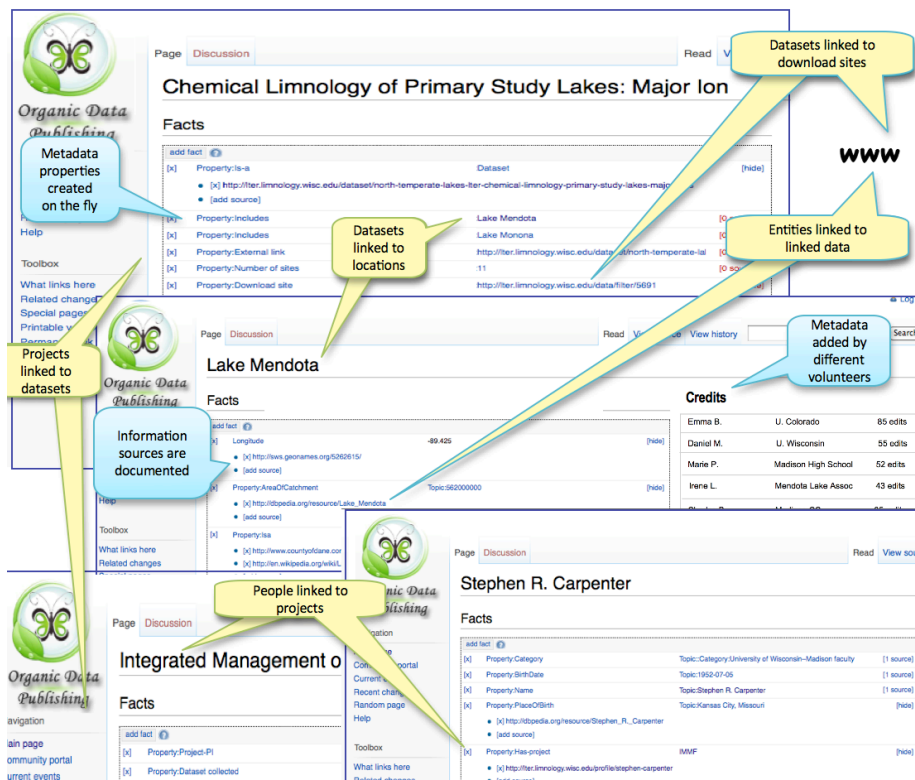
Organic Data Publishing

Page Discussion Read V

Chemical Limnology of Primary Study Lakes: Major Ion

Facts

add fact

[x] Property:Is-a Dataset [hide]
[x] http://lter.limnology.wisc.edu/dataset/north-temperate-lakes-lter-chemical-limnology-primary-study-lakes-major
[add source]
[x] Property:Includes Lake Mendota [0
[x] Property:Includes Lake Monona [0
[x] Property:External link http://lter.limnology.wisc.edu/dataset/north-temperate-la
[x] Property:Number of sites 11 [0 so
[x] Property:Download site http://lter.limnology.wisc.edu/data/filter/5691

Help

Toolbox

What links here
Related changes
Special pages
Printable v
Perman

Datasets linked to download sites

www

Metadata properties created on the fly

Datasets linked to locations

Entities linked to linked data

Projects linked to datasets

Organic Data Publishing

Page Discussion Read View history Search

Lake Mendota

Metadata added by different volunteers

Facts

Credits

| Emma B. | U. Colorado | 85 edits |
|---|---|---|
| Daniel M. | U. Wisconsin | 55 edits |
| Marie P. | Madison High School | 52 edits |
| Irene L. | Mendota Lake Assoc | 43 edits |

add fact

[x] Longitude -89.425 [hide]
[x] http://sws.geonames.org/5262615/
[add source]
[x] Property:AreaOfCatchment Topic:562000000 [hide]
[x] http://dbpedia.org/resource/Lake_Mendota
[add source]
[x] Property:Isa
[x] http://www.countyofdane.cor
[x] http://en.wikipedia.org/wiki/L

Information sources are documented

Help

Toolbox

What links here
Related changes

Organic Data Publishing

Page Discussion Read View sou

Stephen R. Carpenter

Facts

add fact

[x] Property:Category Topic::Category:University of Wisconsin–Madison faculty [1 source]
[x] Property:BirthDate Topic:1952-07-05 [1 source]
[x] Property:Name Topic:Stephen R. Carpenter [1 source]
[x] Property:PlaceOfBirth Topic:Kansas City, Missouri [hide]
[x] http://dbpedia.org/resource/Stephen_R._Carpenter
[add source]
[x] Property:Has-project IMMF [hide]
[x] http://lter.limnology.wisc.edu/profile/stephen-carpenter

igation
Co portal
Current
Recent chang
Random page
Help

Toolbox

What links here

People linked to projects

Organic Data Publishing

Page Discussion

Integrated Management o

Facts

add fact

[x] Property:Project-PI
[x] Property:Dataset collected

avigation
ain page
ommunity portal
urrent events